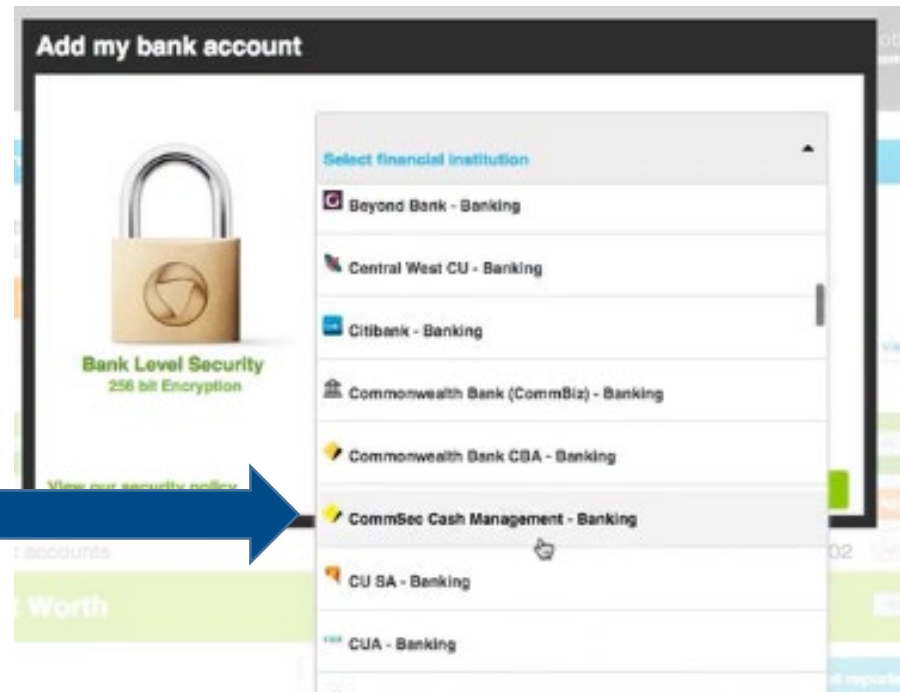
Add my bank account

Bank Level Security
256 bit Encryption

View our security policy

Select financial institution

Beyond Bank - Banking

Central West CU - Banking

Citibank - Banking

Commonwealth Bank (CommBiz) - Banking

Commonwealth Bank CBA - Banking

CommSec Cash Management - Banking

CU SA - Banking

CUA - Banking

accounts

Worth

02